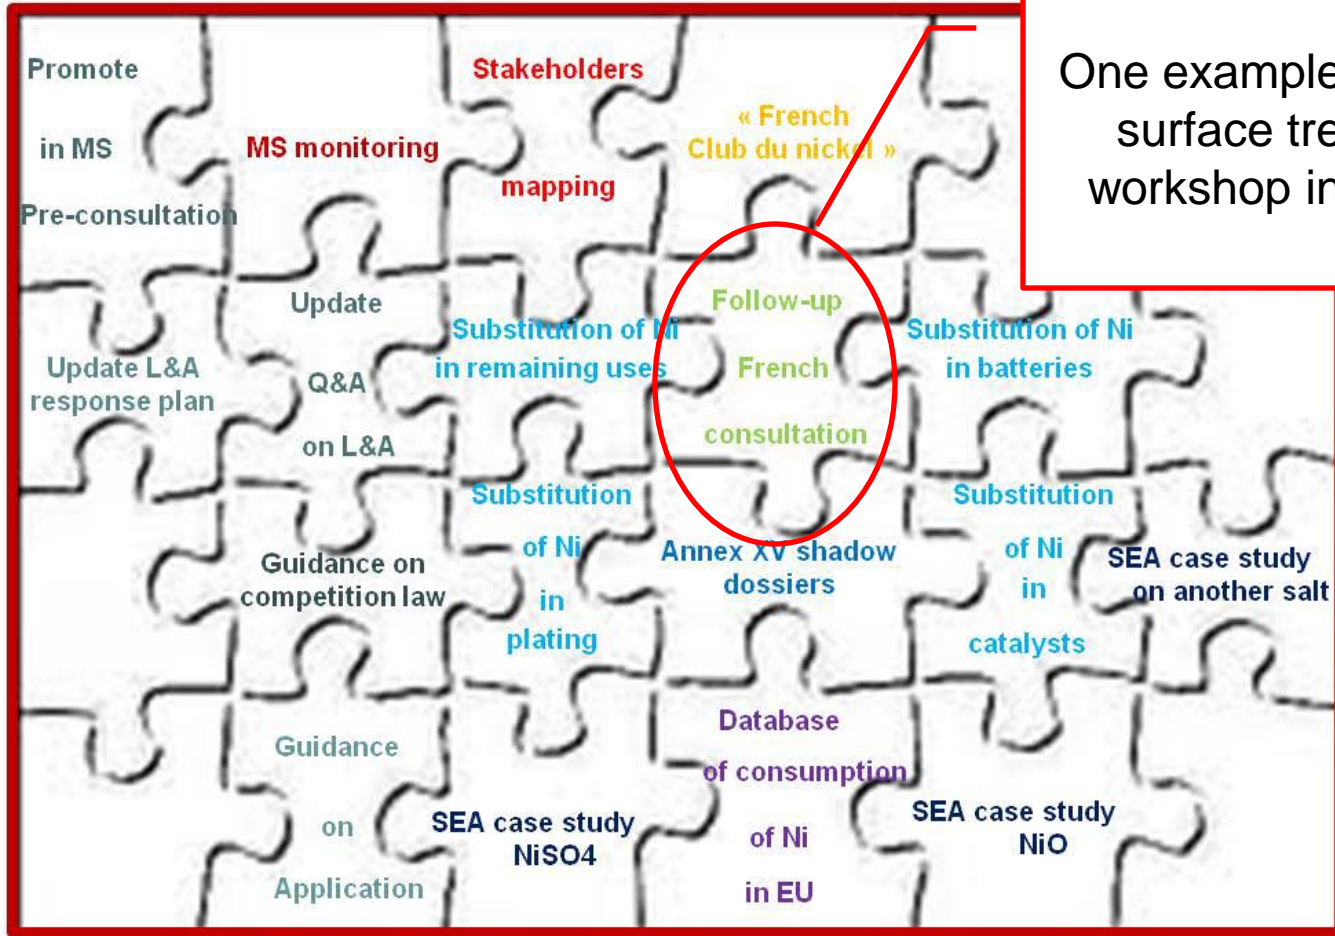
One example
surface tre
workshop in

Promote

in MS

Pre-consultation

Stakeholders

MS monitoring

mapping

« French Club du nickel »

Update

Q&A

on L&A

Update L&A response plan

Substitution of Ni in remaining uses

Follow-up

French

consultation

Substitution of Ni in batteries

Substitution

of Ni

in

plating

Annex XV shadow dossiers

Substitution

of Ni

in

catalysts

SEA case study on another salt

Guidance on competition law

Guidance

on

Application

SEA case study NiSO4

Database

of consumption

of Ni

in EU

SEA case study NiO